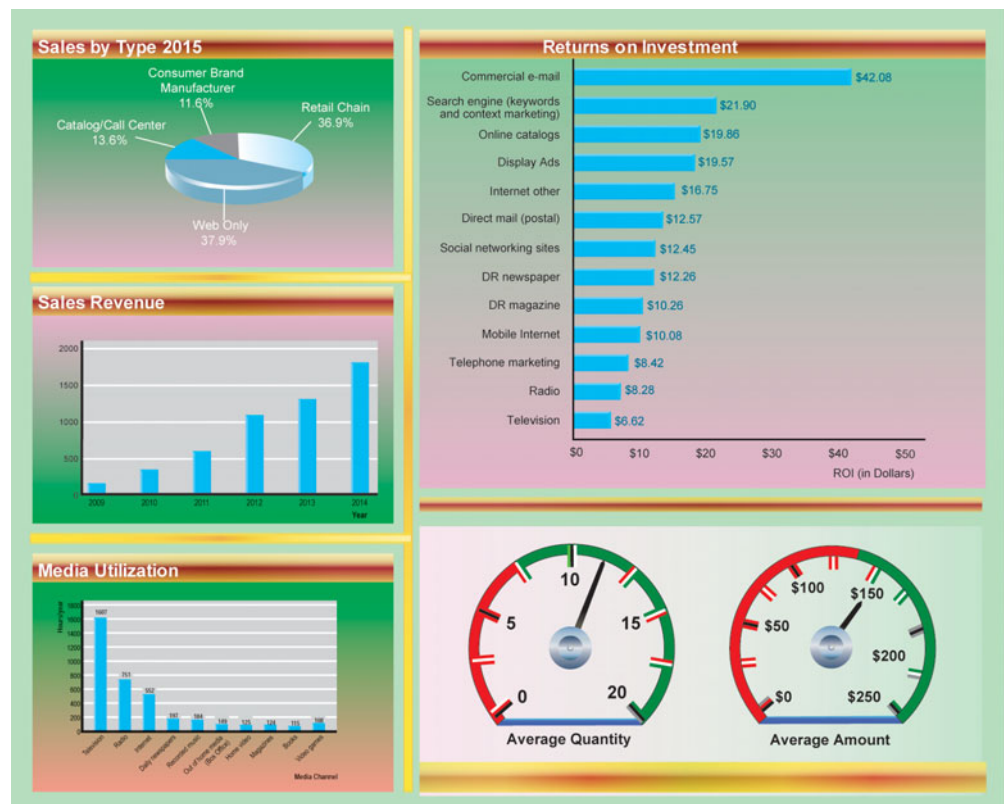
Sales by Type 2015

Consumer Brand Manufacturer 11.6%
Retail Chain 36.9%
Catalog/Call Center 13.6%
Web Only 37.9%

Returns on Investment

| | |
|---|---|
| Commercial e-mail | $42.08 |
| Search engine (keywords and context marketing) | $21.90 |
| Online catalogs | $19.86 |
| Display Ads | $19.57 |
| Internet other | $16.75 |
| Direct mail (postal) | $12.57 |
| Social networking sites | $12.45 |
| DR newspaper | $12.26 |
| DR magazine | $10.26 |
| Mobile Internet | $10.08 |
| Telephone marketing | $8.42 |
| Radio | $8.28 |
| Television | $6.62 |

$0 $10 $20 $30 $40 $50
ROI (in Dollars)

Sales Revenue

2000
1500
1000
500
0
2009 2010 2011 2012 2013 2014
Year

Media Utilization

Hours/year
1600 1400 1200 1000 800 600 400 200 0
1667
751
552
197
184
149
125
124
115
106
Television Radio Internet Daily newspapers Recorded music Out of home media (Box Office) Home video Magazines Books Video games
Media Channel

0 5 10 15 20
Average Quantity

$0 $50 $100 $150 $200 $250
Average Amount